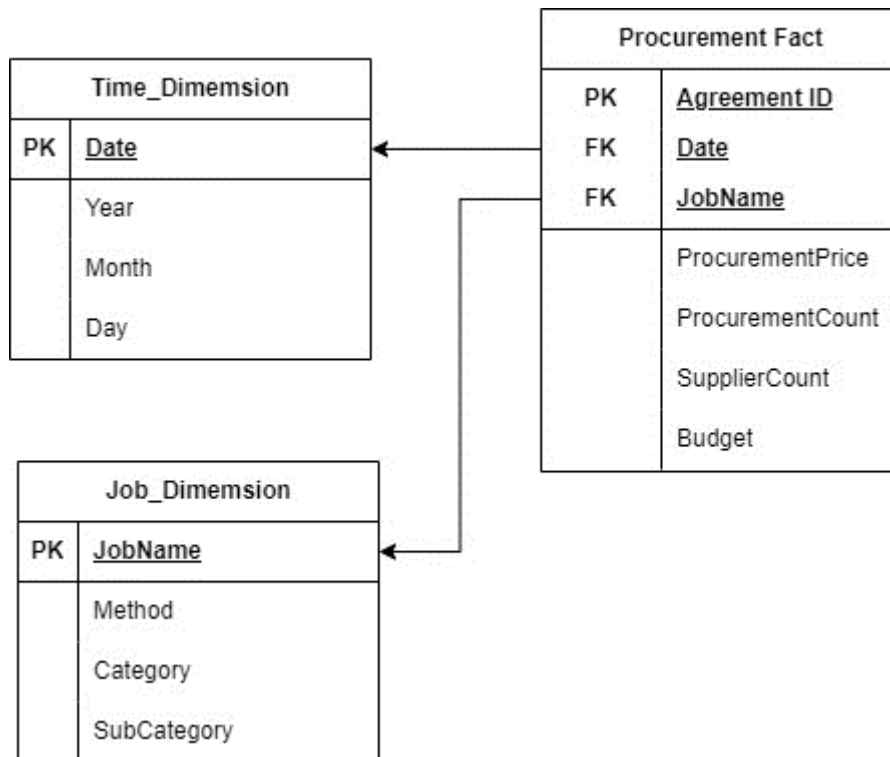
Time_Dimemsion

| PK | Date |
|---|---|
| | Year |
| | Month |
| | Day |

Procurement Fact

| PK | Agreement ID |
|---|---|
| FK | Date |
| FK | JobName |
| | ProcurementPrice |
| | ProcurementCount |
| | SupplierCount |
| | Budget |

Job_Dimemsion

| PK | JobName |
|---|---|
| | Method |
| | Category |
| | SubCategory |